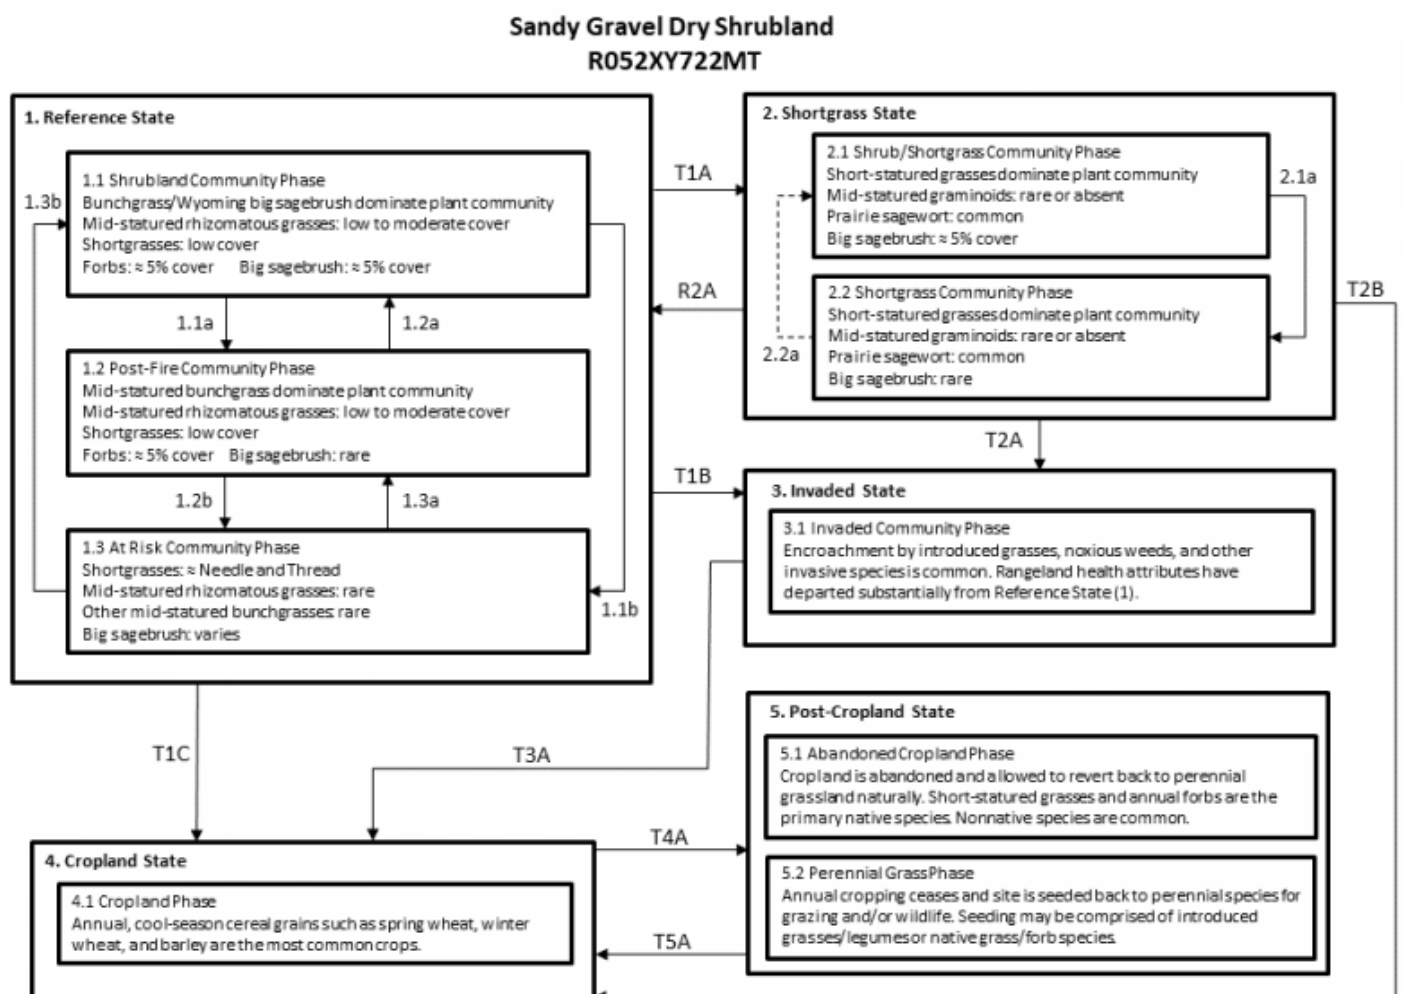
Sandy Gravel Dry Shrubland
R052XY722MT

1. Reference State

1.1 Shrubland Community Phase
Bunchgrass/Wyoming big sagebrush dominate plant community
Mid-statured rhizomatous grasses: low to moderate cover
Shortgrasses: low cover
Forbs: ≈ 5% cover Big sagebrush: ≈ 5% cover

1.3b

1.1a

1.2a

1.2 Post-Fire Community Phase
Mid-statured bunchgrass dominate plant community
Mid-statured rhizomatous grasses: low to moderate cover
Shortgrasses: low cover
Forbs: ≈ 5% cover Big sagebrush: rare

1.2b

1.3a

1.3 At Risk Community Phase
Shortgrasses: ≈ Needle and Thread
Mid-statured rhizomatous grasses: rare
Other mid-statured bunchgrasses: rare
Big sagebrush: varies

1.1b

T1A

R2A

T1B

2. Shortgrass State

2.1 Shrub/Shortgrass Community Phase
Short-statured grasses dominate plant community
Mid-statured graminoids: rare or absent
Prairie sagewort: common
Big sagebrush: ≈ 5% cover

2.1a

2.2 Shortgrass Community Phase
Short-statured grasses dominate plant community
Mid-statured graminoids: rare or absent
Prairie sagewort: common
Big sagebrush: rare

2.2a

T2B

T2A

3. Invaded State

3.1 Invaded Community Phase
Encroachment by introduced grasses, noxious weeds, and other invasive species is common. Rangeland health attributes have departed substantially from Reference State (1).

T1C

T3A

5. Post-Cropland State

5.1 Abandoned Cropland Phase
Cropland is abandoned and allowed to revert back to perennial grassland naturally. Short-statured grasses and annual forbs are the primary native species. Nonnative species are common.

T4A

4. Cropland State

4.1 Cropland Phase
Annual, cool-season cereal grains such as spring wheat, winter wheat, and barley are the most common crops.

5.2 Perennial Grass Phase
Annual cropping ceases and site is seeded back to perennial species for grazing and/or wildlife. Seeding may be comprised of introduced grasses/legumes or native grass/forb species.

T5A